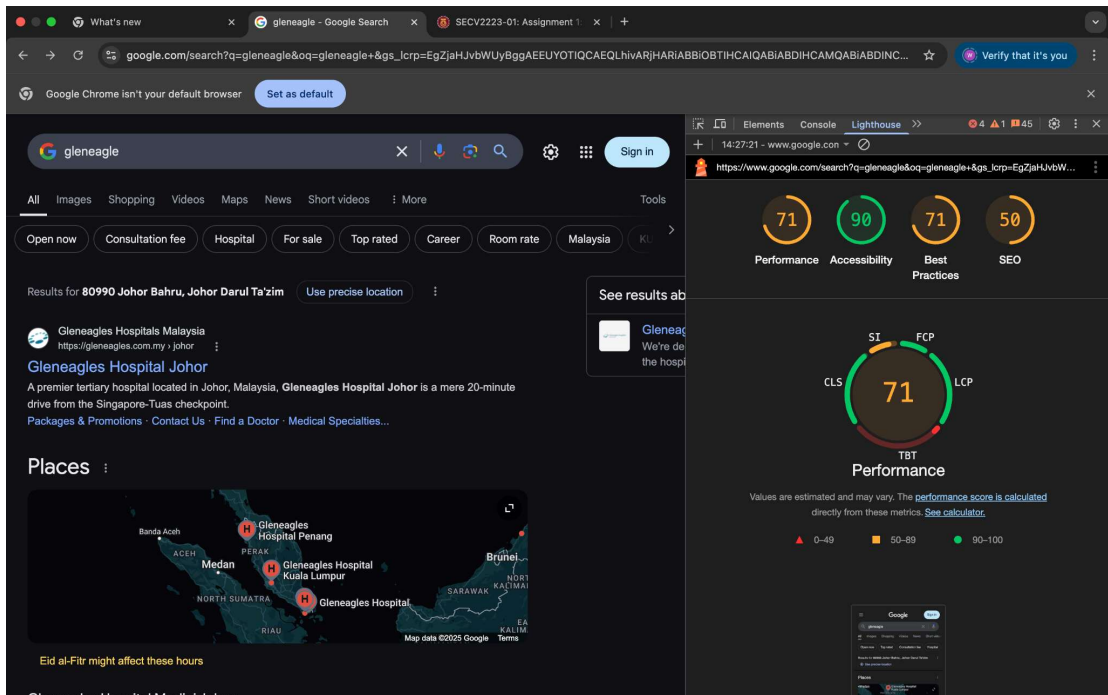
What's new
gleneagle - Google Search
SECV2223-01: Assignment 1
google.com/search?q=gleneagle&oq=gleneagle+&gs_lcrp=EgZjaHJvbWUyBggAEEUYOTIQCAEQLhivARjHARiABBiOBTIHCAIQABiABDIHCAMQABiABDINC...
Verify that it's you
Google Chrome isn't your default browser
Set as default

gleneagle
Sign in
All Images Shopping Videos Maps News Short videos More Tools
Open now Consultation fee Hospital For sale Top rated Career Room rate Malaysia KL

Results for 80990 Johor Bahru, Johor Darul Ta'zim Use precise location

Gleneagles Hospitals Malaysia
https://gleneagles.com.my › johor
Gleneagles Hospital Johor
A premier tertiary hospital located in Johor, Malaysia, Gleneagles Hospital Johor is a mere 20-minute drive from the Singapore-Tuas checkpoint.
Packages & Promotions · Contact Us · Find a Doctor · Medical Specialties...

See results ab
Gleneag
We're de
the hospi

Places
Banda Aceh
ACEH
Gleneagles Hospital Penang
PERAK
Medan
Gleneagles Hospital Kuala Lumpur
NORTH SUMATRA
Gleneagles Hospital
RIAU
Brunei
SARAWAK
KALIMANTAN
KALIM
Map data ©2025 Google Terms
Eid al-Fitr might affect these hours

Elements Console Lighthouse
4 1 45
14:27:21 - www.google.con
https://www.google.com/search?q=gleneagle&oq=gleneagle+&gs_lcrp=EgZjaHJvbW...
71 Performance
90 Accessibility
71 Best Practices
50 SEO
SI FCP CLS LCP TBT
71
Performance
Values are estimated and may vary. The performance score is calculated directly from these metrics. See calculator.
0–49 50–89 90–100
Google